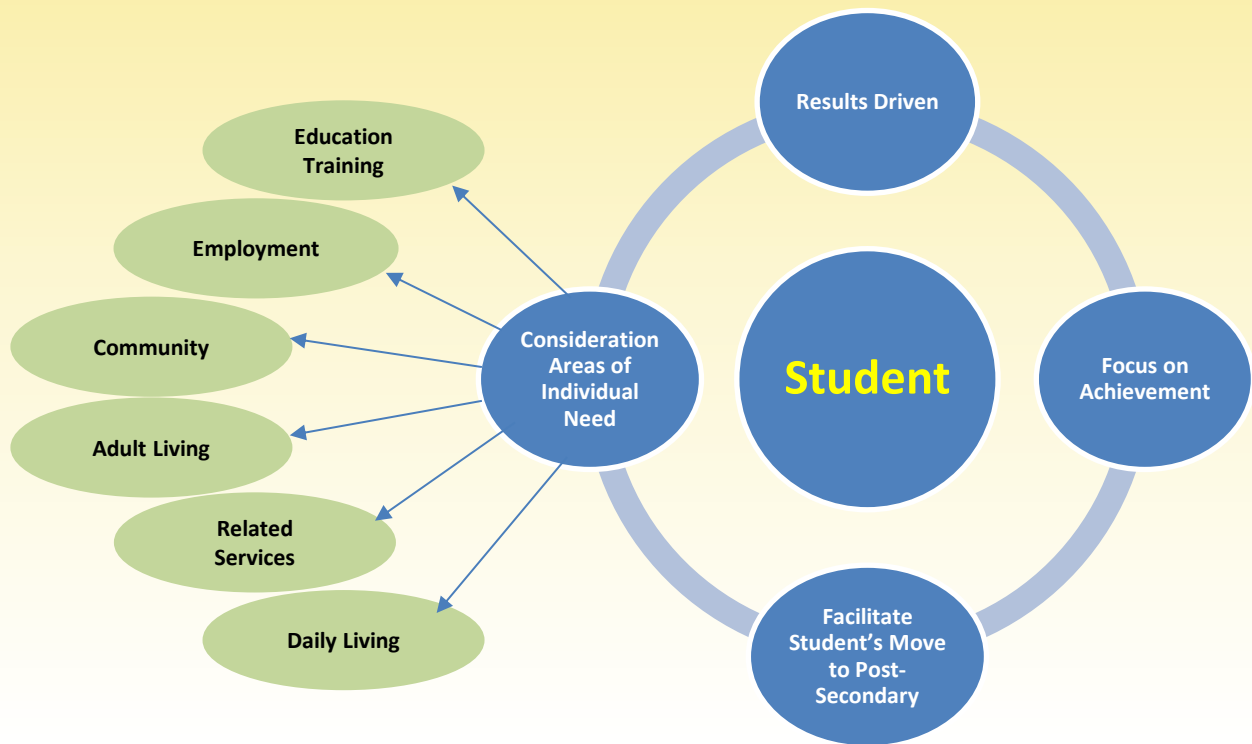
Results Driven

Student

Focus on Achievement

Facilitate Student's Move to Post-Secondary

Consideration Areas of Individual Need

Education Training

Employment

Community

Adult Living

Related Services

Daily Living